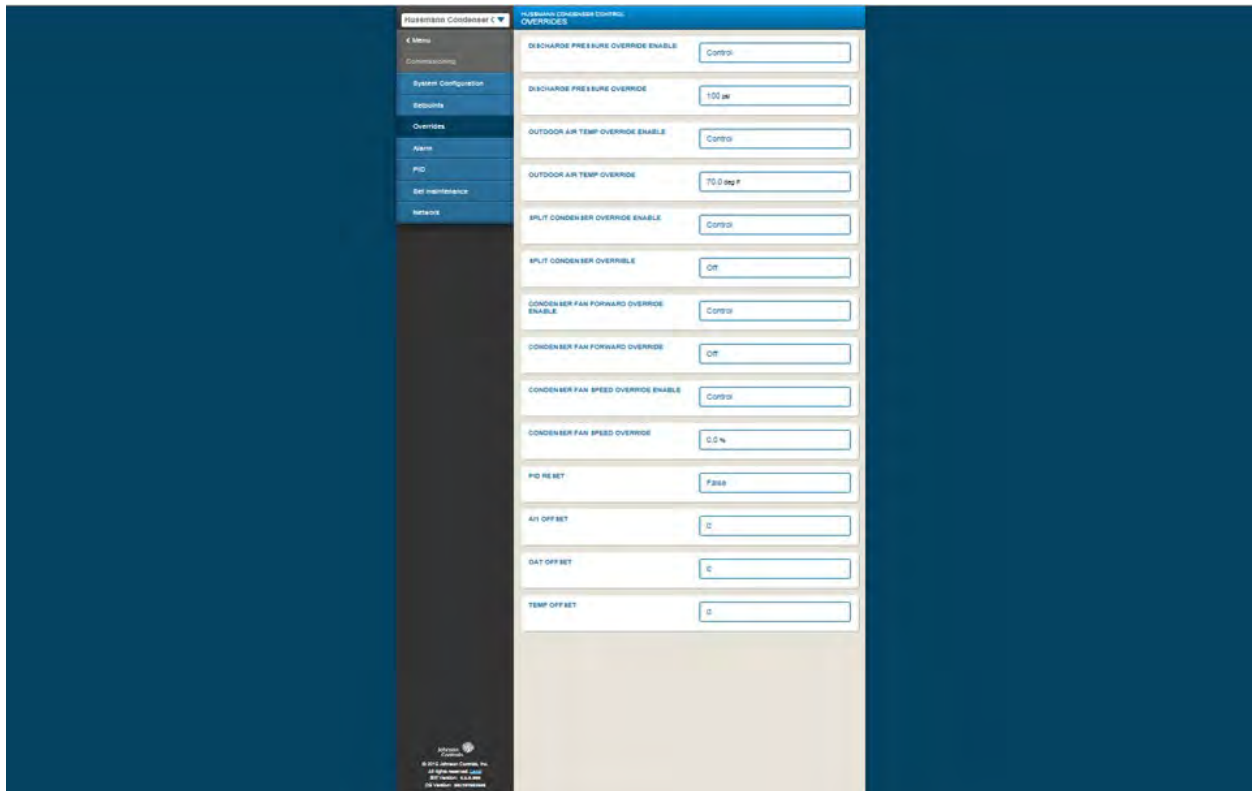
Hussmann Condenser C

‹ Menu

Commissioning

System Configuration

Setpoints

Overrides

Alarm

PID

Set maintenance

Network

HUSSMANN CONDENSER CONTROL
OVERRIDES

DISCHARGE PRESSURE OVERRIDE ENABLE
Control

DISCHARGE PRESSURE OVERRIDE
100 psi

OUTDOOR AIR TEMP OVERRIDE ENABLE
Control

OUTDOOR AIR TEMP OVERRIDE
70.0 deg F

SPLIT CONDENSER OVERRIDE ENABLE
Control

SPLIT CONDENSER OVERRIBLE
Off

CONDENSER FAN FORWARD OVERRIDE ENABLE
Control

CONDENSER FAN FORWARD OVERRIDE
Off

CONDENSER FAN SPEED OVERRIDE ENABLE
Control

CONDENSER FAN SPEED OVERRIDE
0.0 %

PID RESET
False

AI1 OFFSET
0

OAT OFFSET
0

TEMP OFFSET
0

Johnson Controls
© 2012 Johnson Controls, Inc.
All rights reserved. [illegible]
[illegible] Version: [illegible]
OS Version: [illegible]